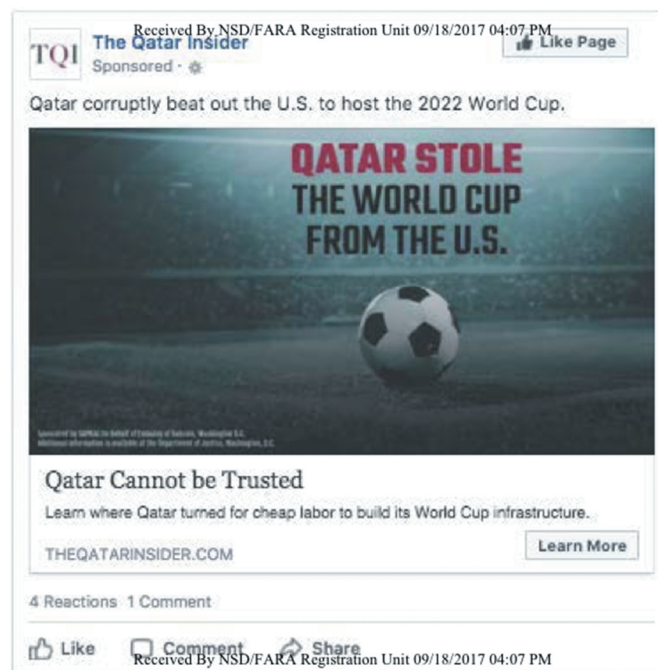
Received By NSD/FARA Registration Unit 09/18/2017 04:07 PM

TQI The Qatar Insider
Sponsored ·

Like Page

Qatar corruptly beat out the U.S. to host the 2022 World Cup.

QATAR STOLE THE WORLD CUP FROM THE U.S.

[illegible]

Qatar Cannot be Trusted

Learn where Qatar turned for cheap labor to build its World Cup infrastructure.

THEQATARINSIDER.COM

Learn More

4 Reactions 1 Comment

Like Comment Share

Received By NSD/FARA Registration Unit 09/18/2017 04:07 PM